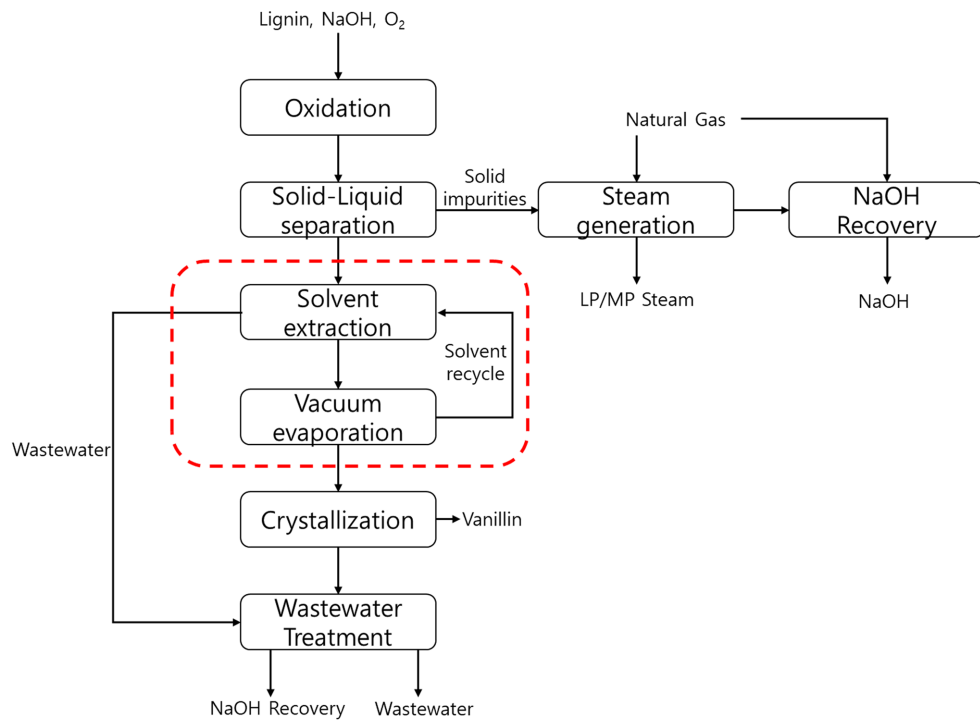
Lignin, NaOH, $O_2$

Oxidation

Solid-Liquid separation

Solid impurities

Natural Gas

Steam generation

NaOH Recovery

LP/MP Steam

NaOH

Solvent extraction

Solvent recycle

Vacuum evaporation

Wastewater

Crystallization

Vanillin

Wastewater Treatment

NaOH Recovery

Wastewater